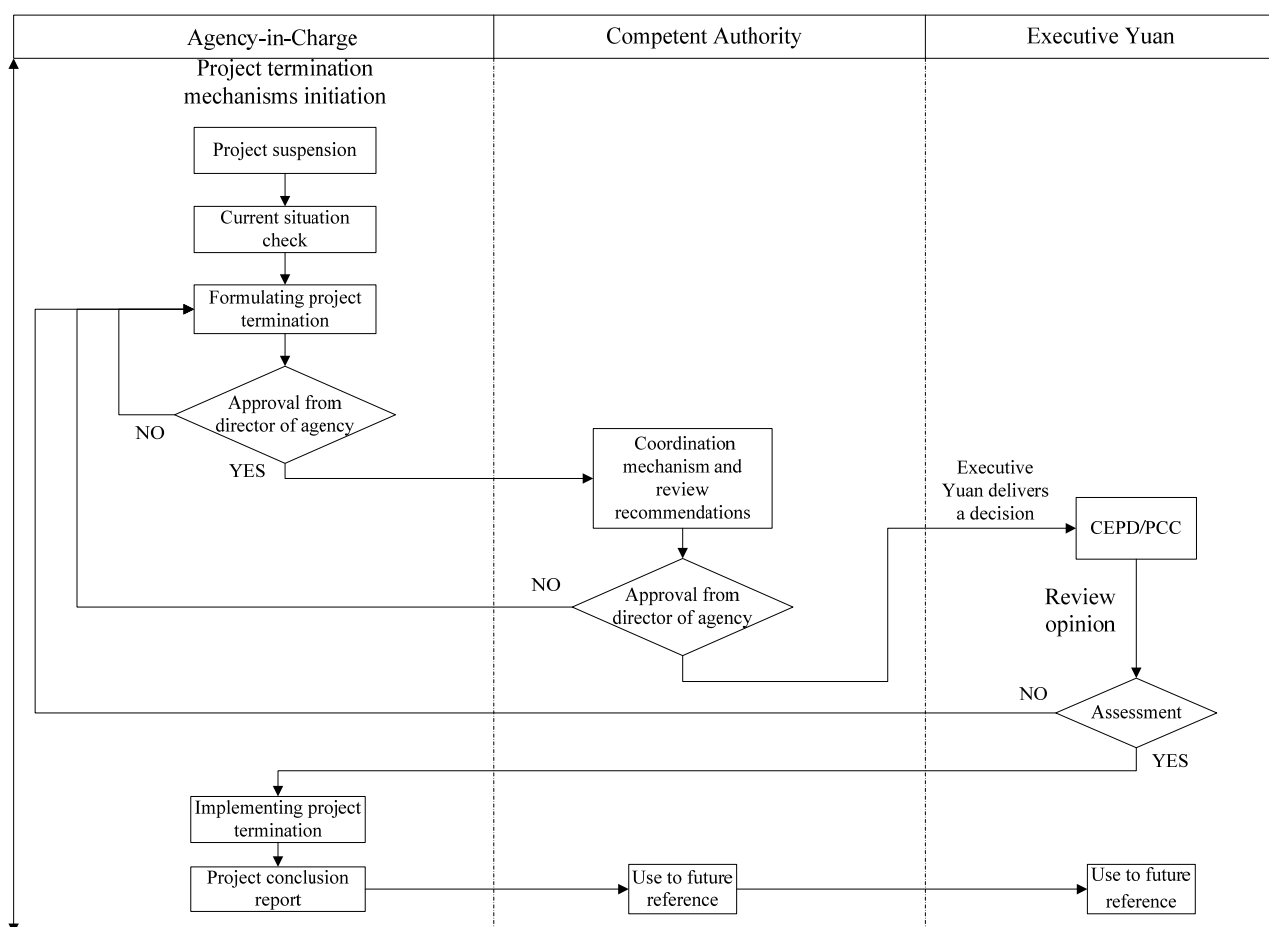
Agency-in-Charge

Competent Authority

Executive Yuan

Project termination mechanisms initiation

Project suspension

Current situation check

Formulating project termination

Approval from director of agency

NO

YES

Coordination mechanism and review recommendations

Executive Yuan delivers a decision

CEPD/PCC

NO

Approval from director of agency

Review opinion

NO

Assessment

YES

Implementing project termination

Project conclusion report

Use to future reference

Use to future reference